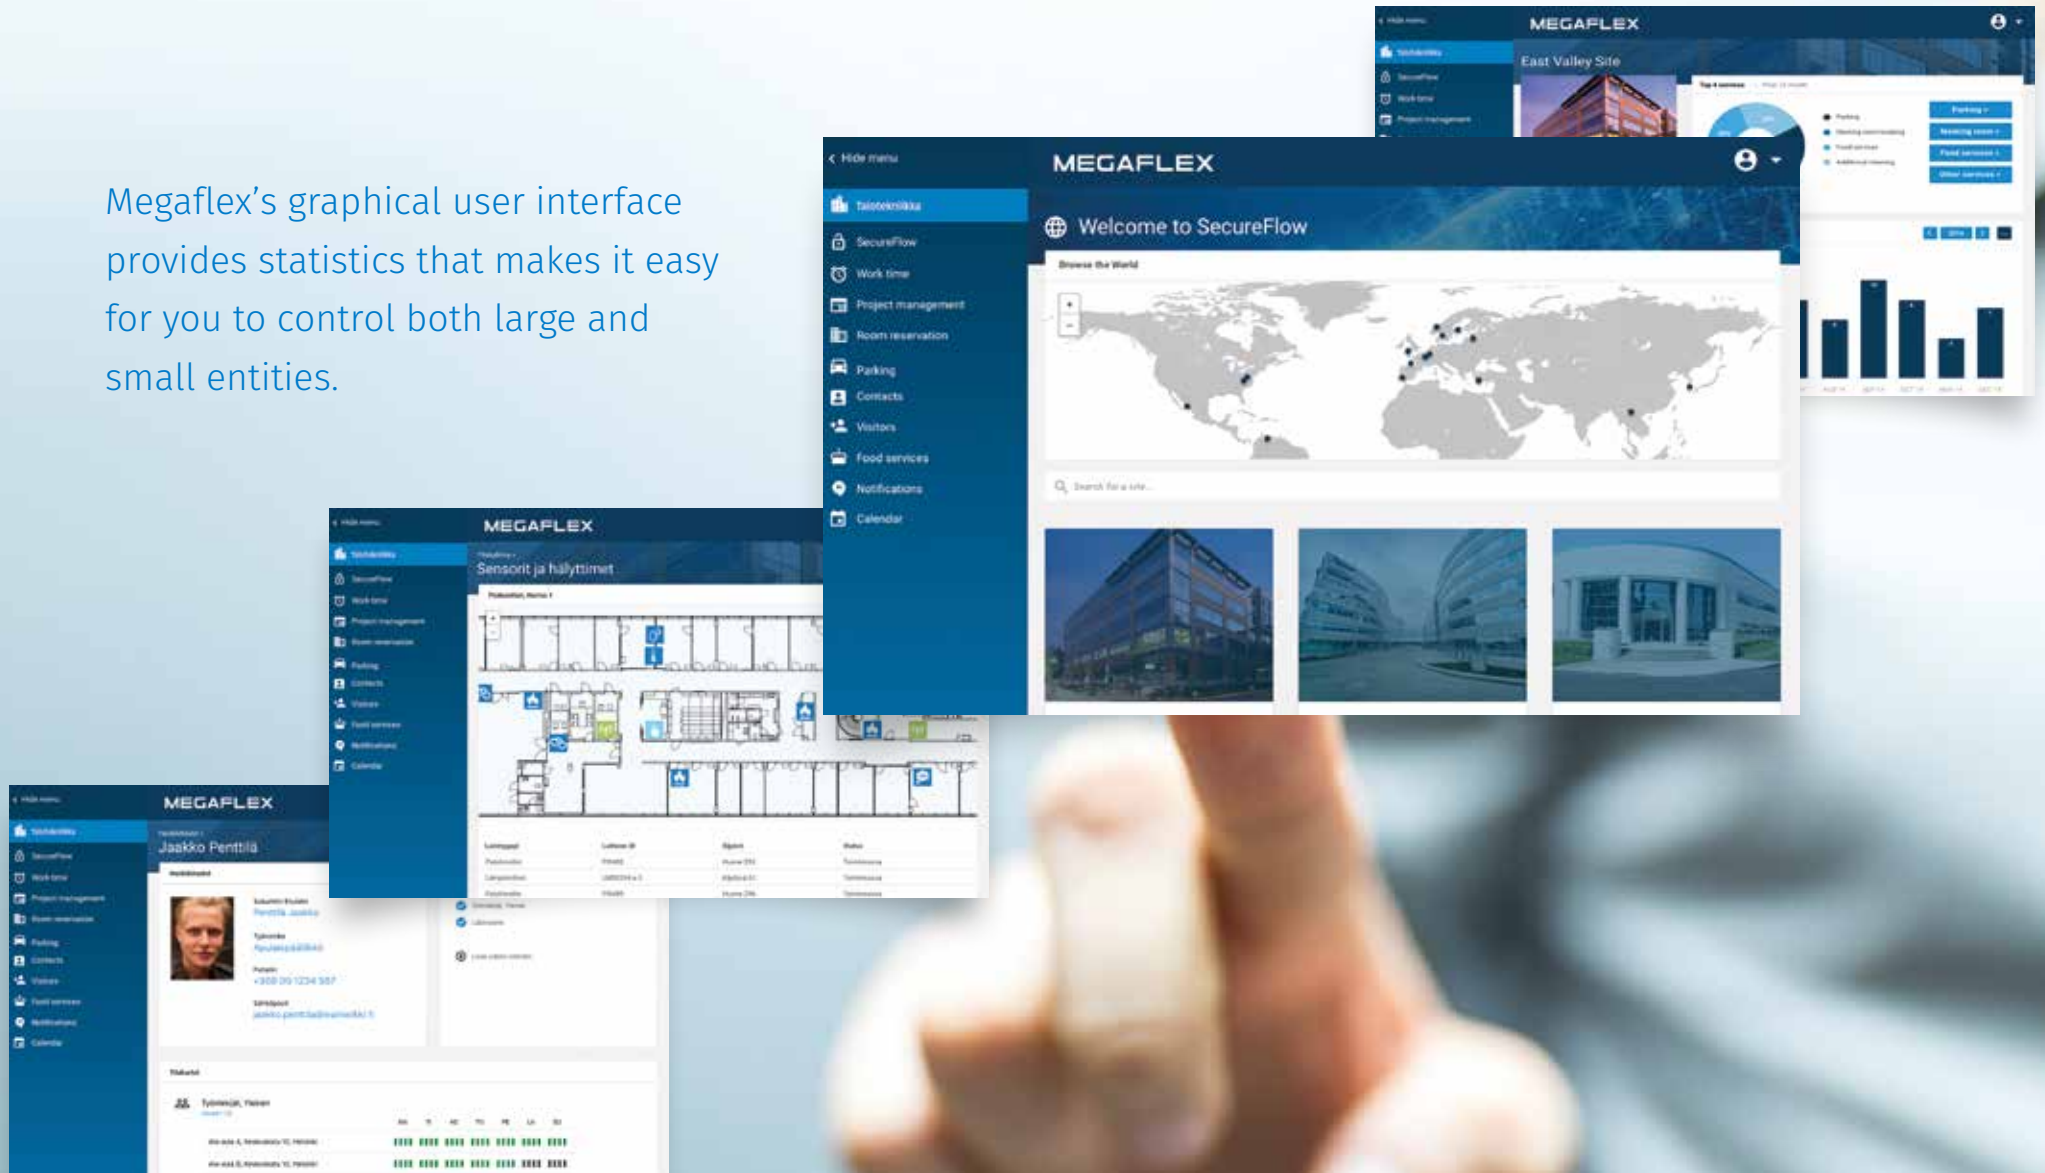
Megaflex's graphical user interface provides statistics that makes it easy for you to control both large and small entities.

MEGAFLEX

East Valley Site

Parking

Meeting room

Food services

Other services

‹ Hide menu

MEGAFLEX

Talotekniikka

SecureFlow

Work time

Project management

Room reservation

Parking

Contacts

Visitors

Food services

Notifications

Calendar

Welcome to SecureFlow

Browse the World

+

−

Search for a site...

MEGAFLEX

Sensorit ja hälyttimet

MEGAFLEX

Jaakko Penttilä